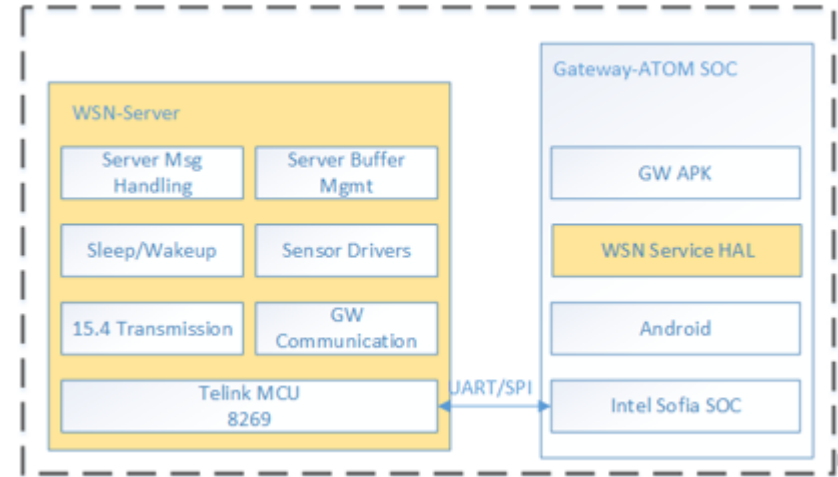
WSN-Server

Server Msg Handling

Server Buffer Mgmt

Sleep/Wakeup

Sensor Drivers

15.4 Transmission

GW Communication

Telink MCU 8269

UART/SPI

Gateway-ATOM SOC

GW APK

WSN Service HAL

Android

Intel Sofia SOC